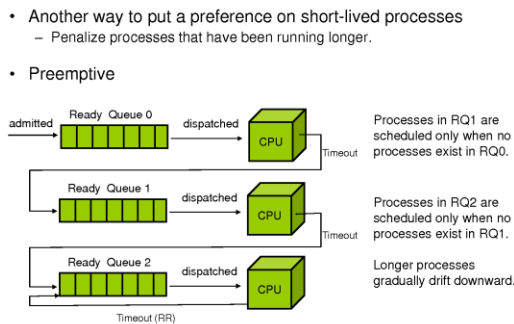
• Another way to put a preference on short-lived processes
– Penalize processes that have been running longer.

• Preemptive

admitted

Ready Queue 0

dispatched

CPU

Timeout

Processes in RQ1 are scheduled only when no processes exist in RQ0.

Ready Queue 1

dispatched

CPU

Timeout

Processes in RQ2 are scheduled only when no processes exist in RQ1.

Ready Queue 2

dispatched

CPU

Timeout (RR)

Longer processes gradually drift downward.